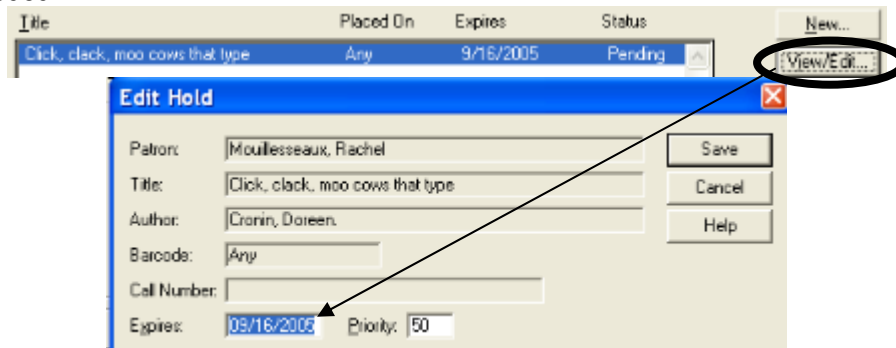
| Title | Placed On | Expires | Status |
|---|---|---|---|
| Click, clack, moo cows that type | Any | 9/16/2005 | Pending |

New...

View/Edit...

Edit Hold

Patron: Mouillesseaux, Rachel

Title: Click, clack, moo cows that type

Author: Cronin, Doreen.

Barcode: Any

Call Number:

Expires: 09/16/2005 Priority: 50

Save

Cancel

Help